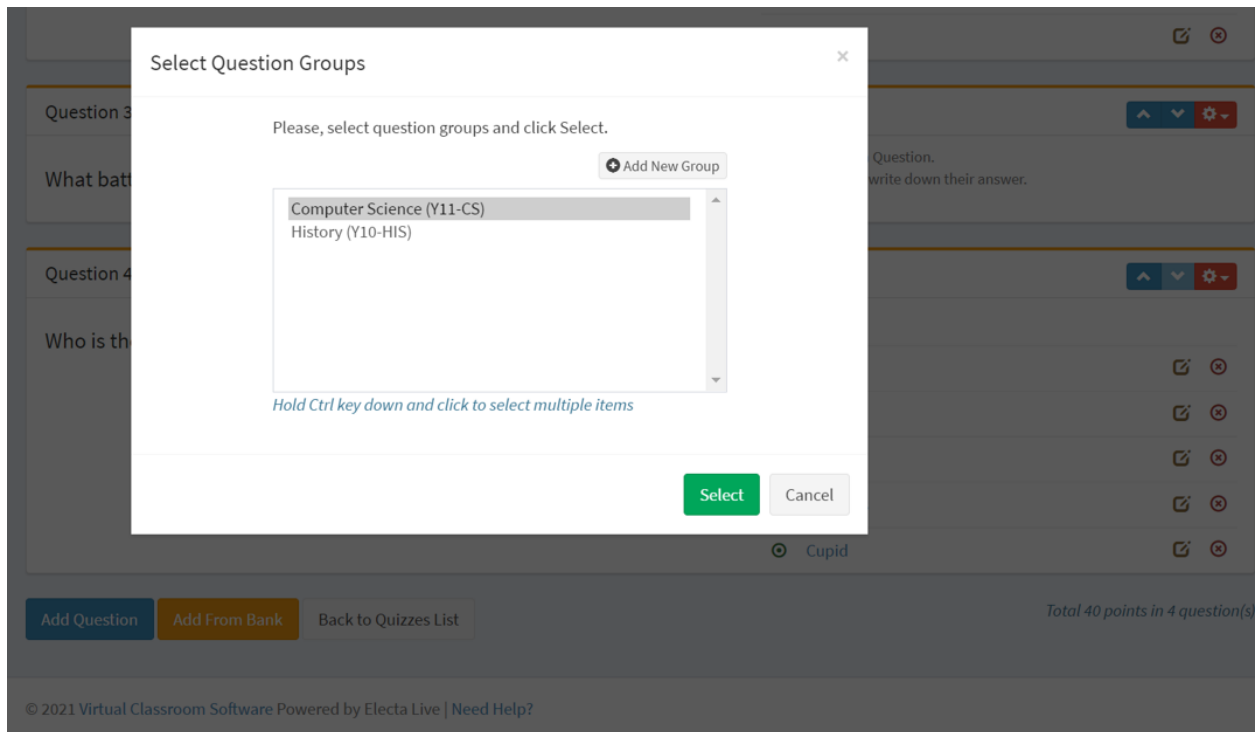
Question 3

What batt

Question.
write down their answer.

Question 4

Who is th

Cupid

Select Question Groups

×

Please, select question groups and click Select.

Add New Group

Computer Science (Y11-CS)
History (Y10-HIS)

Hold Ctrl key down and click to select multiple items

Select

Cancel

Add Question

Add From Bank

Back to Quizzes List

Total 40 points in 4 question(s)

© 2021 Virtual Classroom Software Powered by Electa Live | Need Help?